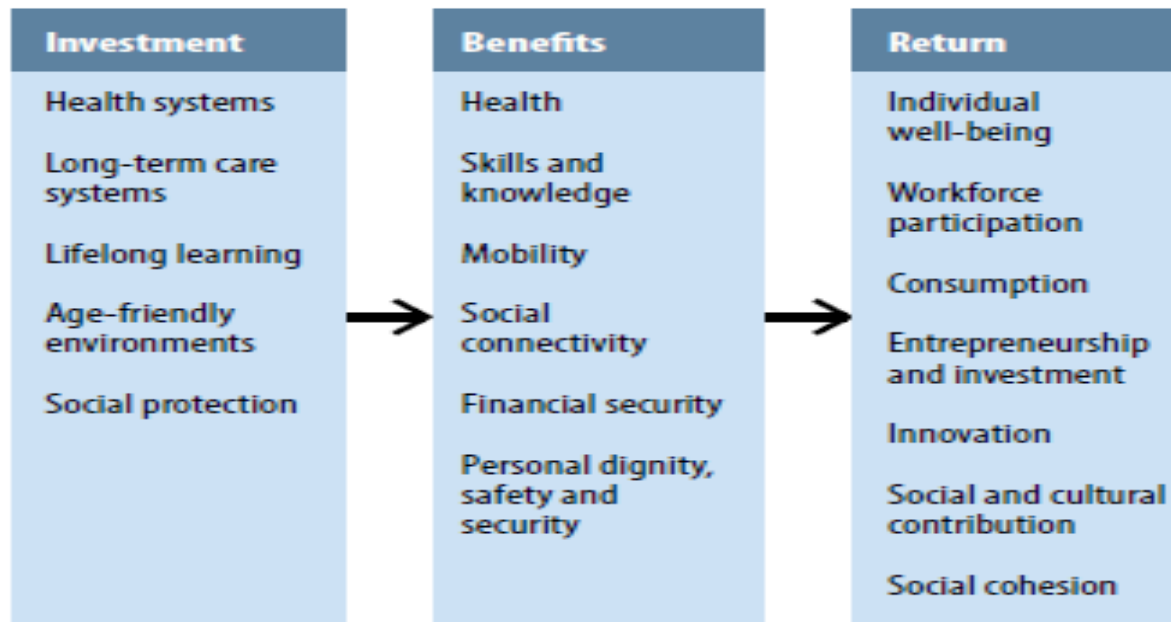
Investment

Health systems

Long-term care systems

Lifelong learning

Age-friendly environments

Social protection

Benefits

Health

Skills and knowledge

Mobility

Social connectivity

Financial security

Personal dignity, safety and security

Return

Individual well-being

Workforce participation

Consumption

Entrepreneurship and investment

Innovation

Social and cultural contribution

Social cohesion